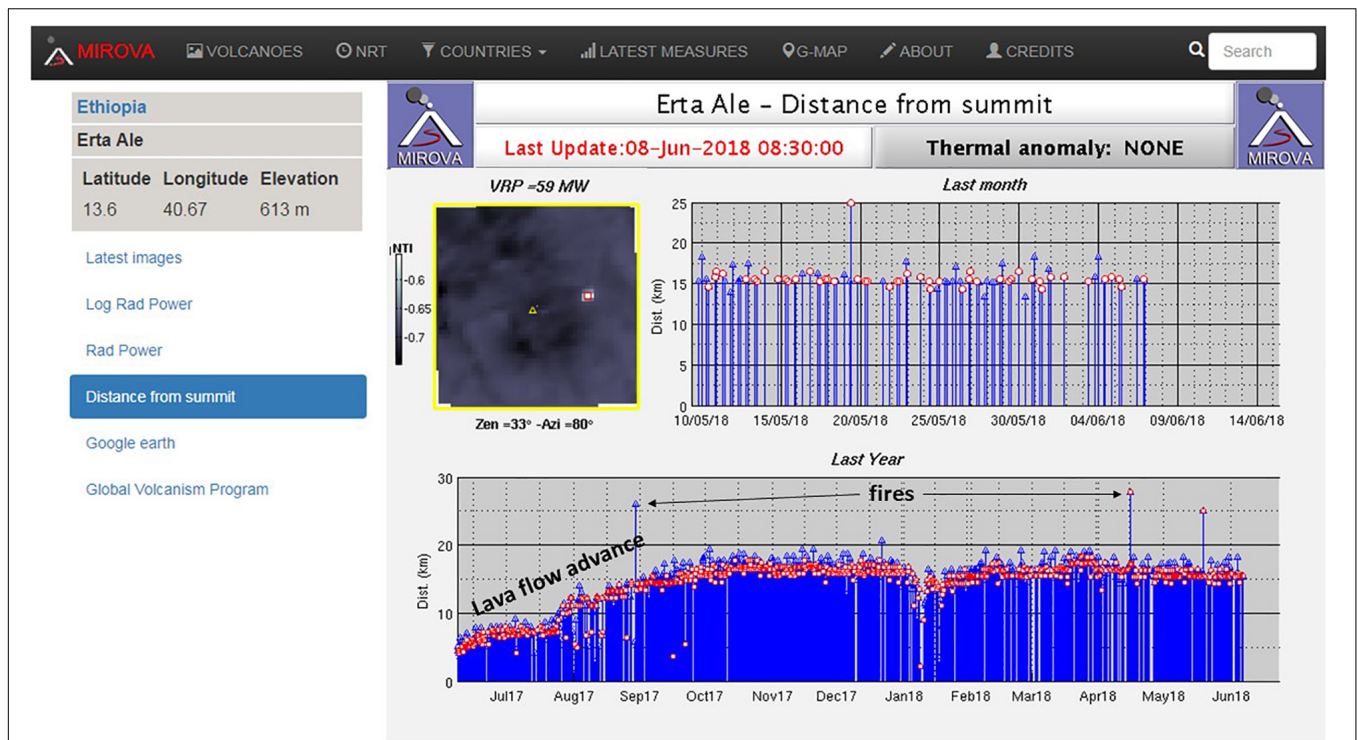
MIROVA VOLCANOES NRT COUNTRIES LATEST MEASURES G-MAP ABOUT CREDITS Search

Ethiopia
Erta Ale

| Latitude | Longitude | Elevation |
|---|---|---|
| 13.6 | 40.67 | 613 m |

Latest images
Log Rad Power
Rad Power
Distance from summit
Google earth
Global Volcanism Program

MIROVA
Erta Ale - Distance from summit
Last Update:08-Jun-2018 08:30:00
Thermal anomaly: NONE
MIROVA

VRP =59 MW
NTI
-0.6
-0.65
-0.7
Zen =33° -Azi =80°

Last month
25
20
15
10
5
0
Dist. (km)
10/05/18 15/05/18 20/05/18 25/05/18 30/05/18 04/06/18 09/06/18 14/06/18

Last Year
30
20
10
0
Dist. (km)
fires
Lava flow advance
Jul17 Aug17 Sep17 Oct17 Nov17 Dec17 Jan18 Feb18 Mar18 Apr18 May18 Jun18